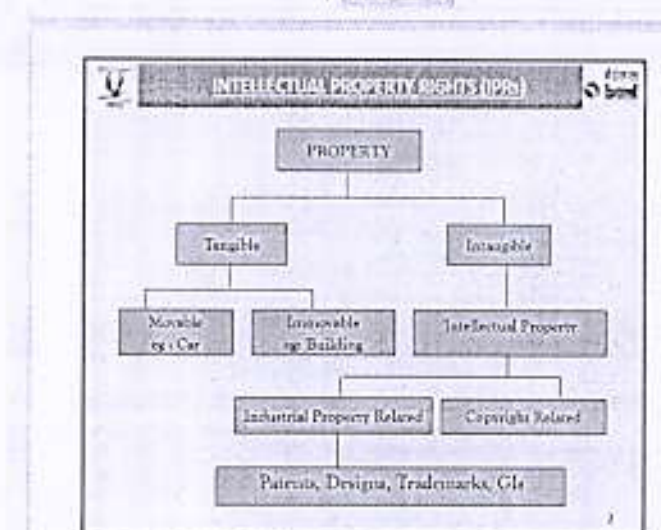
INTELLECTUAL PROPERTY RIGHTS (IPRs)

PROPERTY

Tangible

Intangible

Movable eg : Car

Immovable eg Building

Intellectual Property

Industrial Property Related

Copyright Related

Patents, Designs, Trademarks, GIs

3